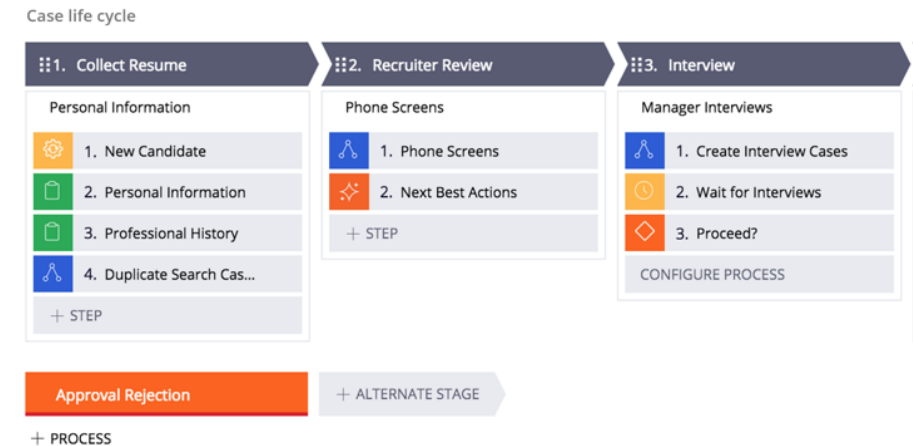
Case life cycle

1. Collect Resume

Personal Information

1. New Candidate

2. Personal Information

3. Professional History

4. Duplicate Search Cas...

+ STEP

2. Recruiter Review

Phone Screens

1. Phone Screens

2. Next Best Actions

+ STEP

3. Interview

Manager Interviews

1. Create Interview Cases

2. Wait for Interviews

3. Proceed?

CONFIGURE PROCESS

Approval Rejection

+ ALTERNATE STAGE

+ PROCESS